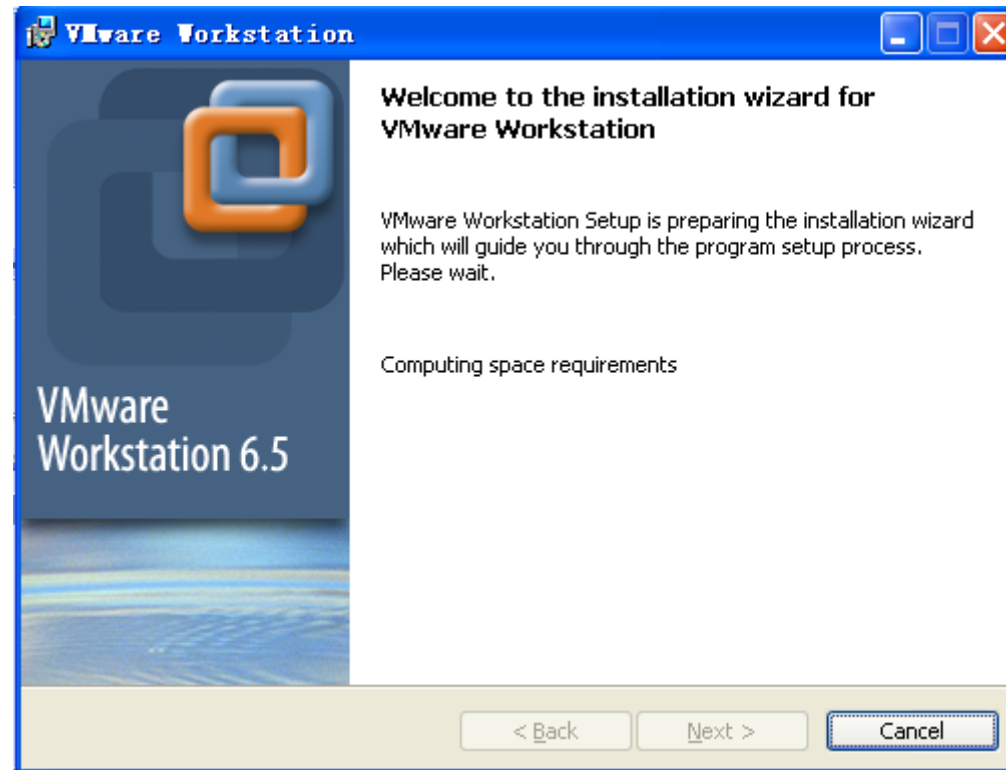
VMware Workstation

Welcome to the installation wizard for VMware Workstation

VMware Workstation Setup is preparing the installation wizard which will guide you through the program setup process. Please wait.

Computing space requirements

VMware Workstation 6.5

< Back
Next >
Cancel